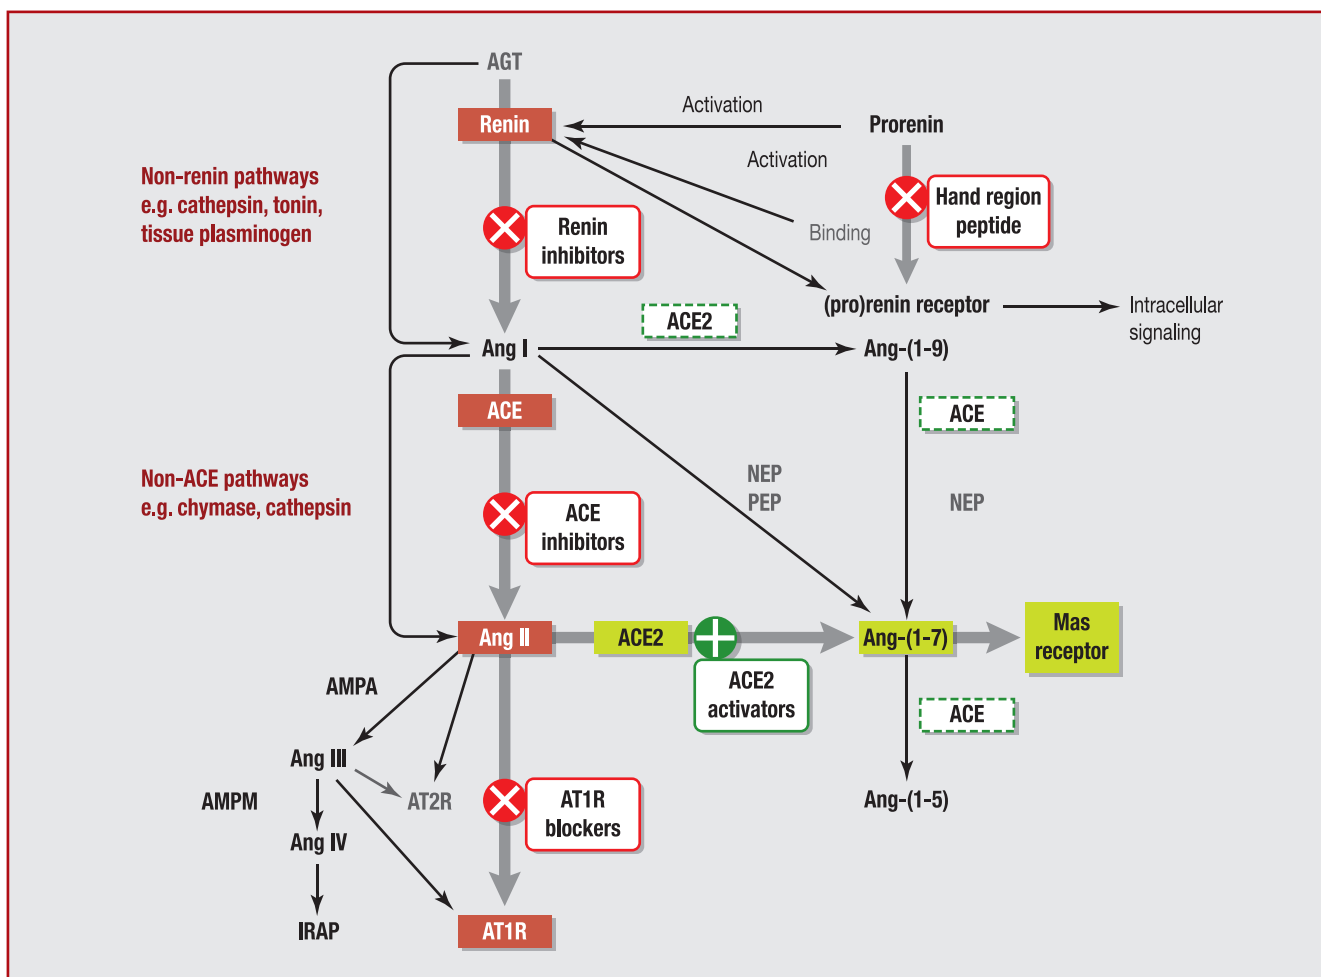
AGT

Renin

Activation

Prorenin

Activation

Hand region peptide

Non-renin pathways e.g. cathepsin, tonin, tissue plasminogen

Renin inhibitors

Binding

(pro)renin receptor

Intracellular signaling

ACE2

Ang I

Ang-(1-9)

ACE

ACE

Non-ACE pathways e.g. chymase, cathepsin

NEP PEP

NEP

ACE inhibitors

Ang II

ACE2

Ang-(1-7)

Mas receptor

ACE2 activators

AMPA

ACE

Ang III

AMPM

AT2R

AT1R blockers

Ang-(1-5)

Ang IV

IRAP

AT1R